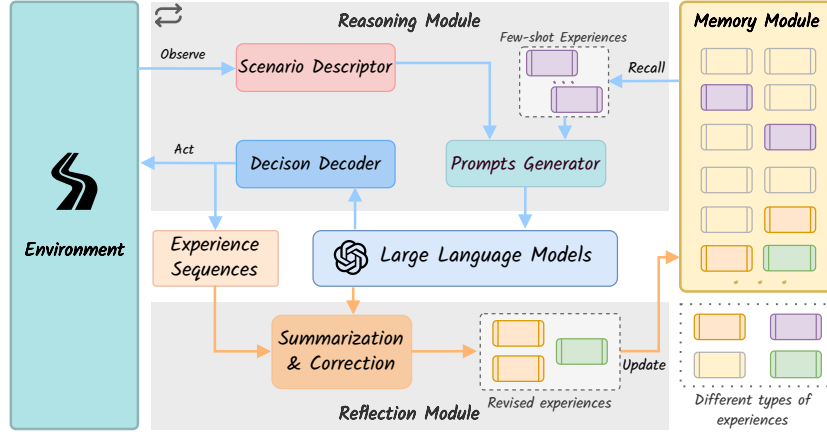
Reasoning Module

Memory Module

Few-shot Experiences

Observe

Scenario Descriptor

Recall

Act

Decison Decoder

Prompts Generator

Environment

Experience Sequences

Large Language Models

Summarization & Correction

Update

Reflection Module

Revised experiences

Different types of experiences